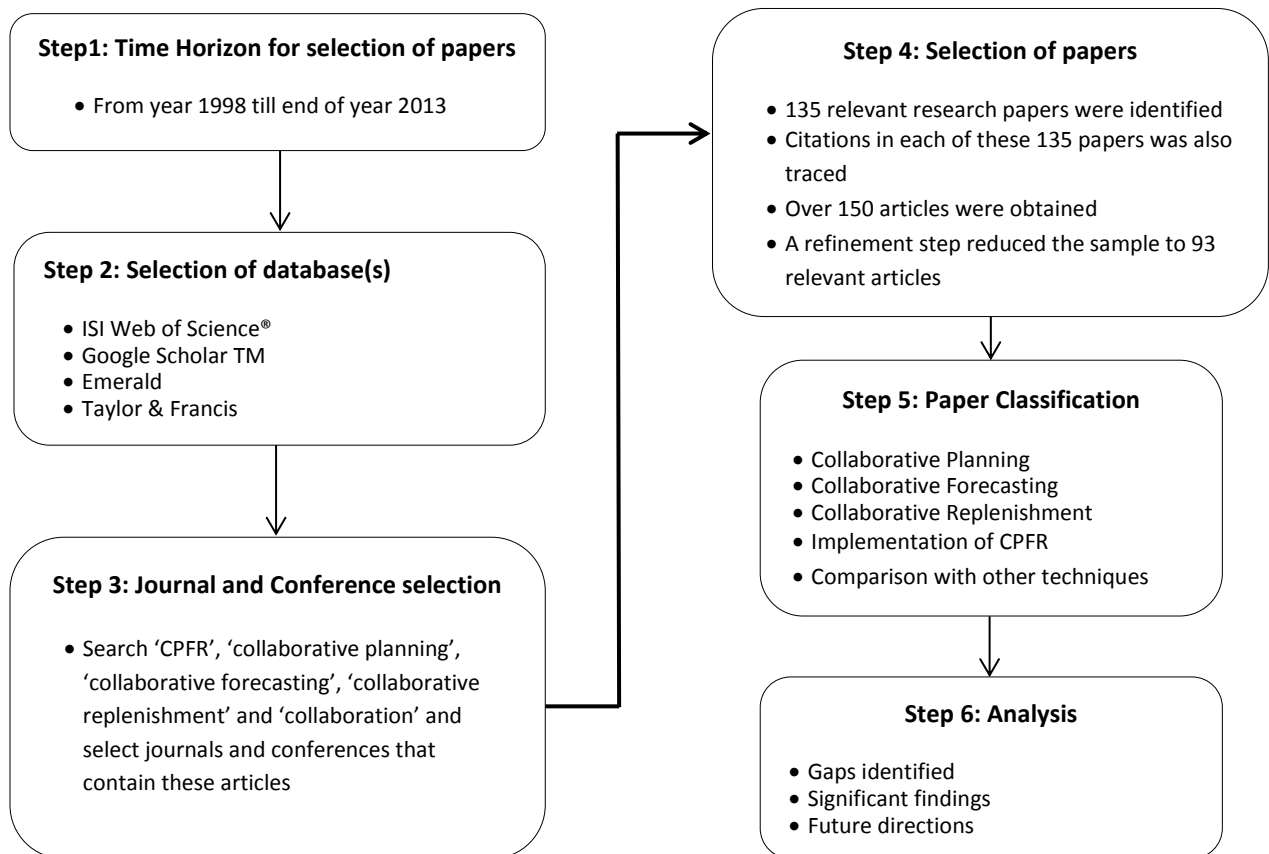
Step1: Time Horizon for selection of papers

- From year 1998 till end of year 2013

Step 2: Selection of database(s)

- ISI Web of Science®
- Google Scholar TM
- Emerald
- Taylor & Francis

Step 3: Journal and Conference selection

- Search 'CPFR', 'collaborative planning', 'collaborative forecasting', 'collaborative replenishment' and 'collaboration' and select journals and conferences that contain these articles

Step 4: Selection of papers

- 135 relevant research papers were identified
- Citations in each of these 135 papers was also traced
- Over 150 articles were obtained
- A refinement step reduced the sample to 93 relevant articles

Step 5: Paper Classification

- Collaborative Planning
- Collaborative Forecasting
- Collaborative Replenishment
- Implementation of CPFR
- Comparison with other techniques

Step 6: Analysis

- Gaps identified
- Significant findings
- Future directions